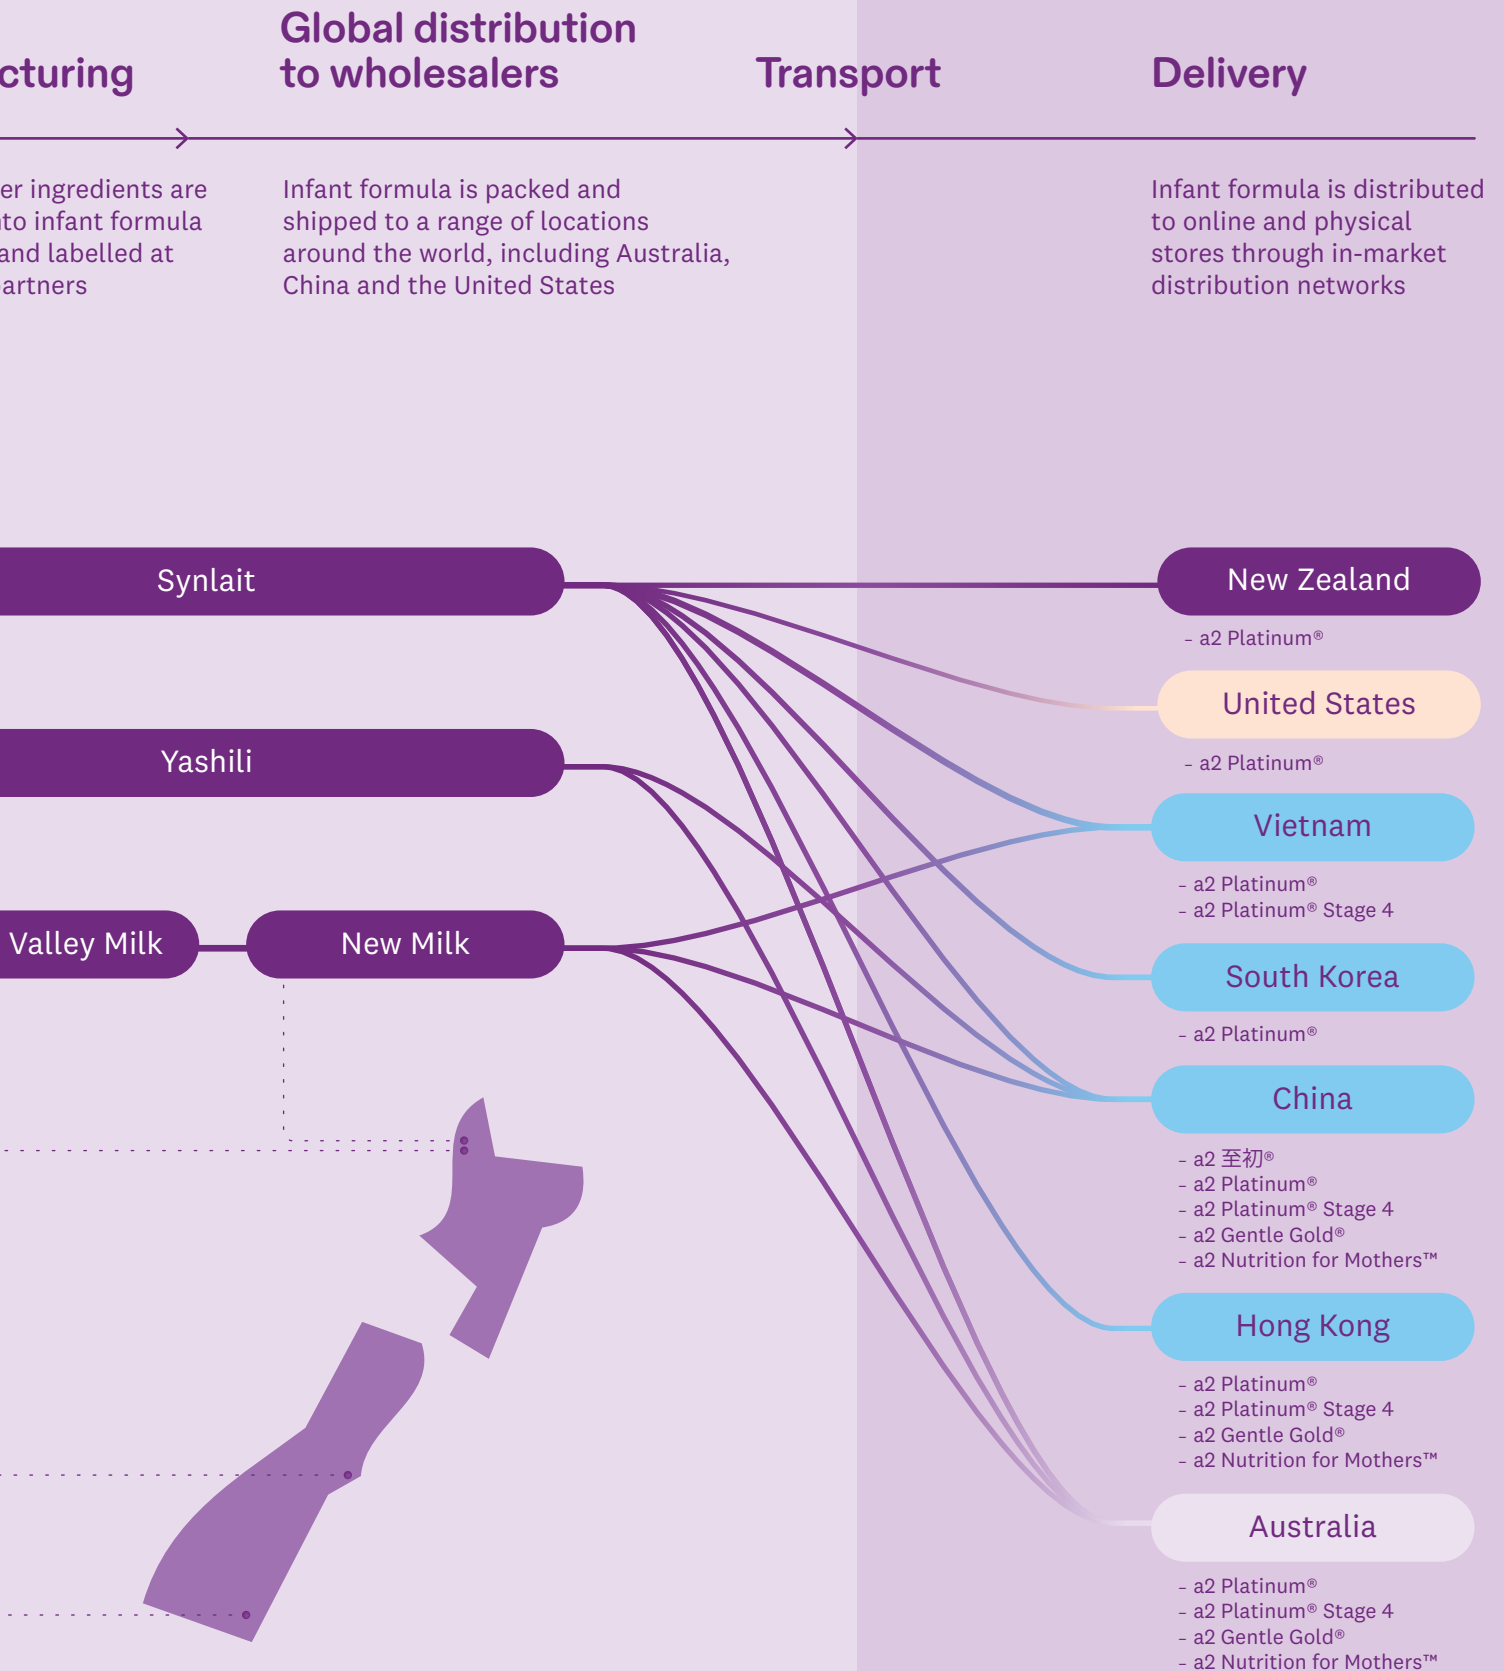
cturing

Global distribution to wholesalers

Transport

Delivery

er ingredients are to infant formula and labelled at artners

Infant formula is packed and shipped to a range of locations around the world, including Australia, China and the United States

Infant formula is distributed to online and physical stores through in-market distribution networks

Synlait

Yashili

Valley Milk

New Milk

New Zealand

- a2 Platinum®

United States

- a2 Platinum®

Vietnam

- a2 Platinum®
- a2 Platinum® Stage 4

South Korea

- a2 Platinum®

China

- a2 至初®
- a2 Platinum®
- a2 Platinum® Stage 4
- a2 Gentle Gold®
- a2 Nutrition for Mothers™

Hong Kong

- a2 Platinum®
- a2 Platinum® Stage 4
- a2 Gentle Gold®
- a2 Nutrition for Mothers™

Australia

- a2 Platinum®
- a2 Platinum® Stage 4
- a2 Gentle Gold®
- a2 Nutrition for Mothers™